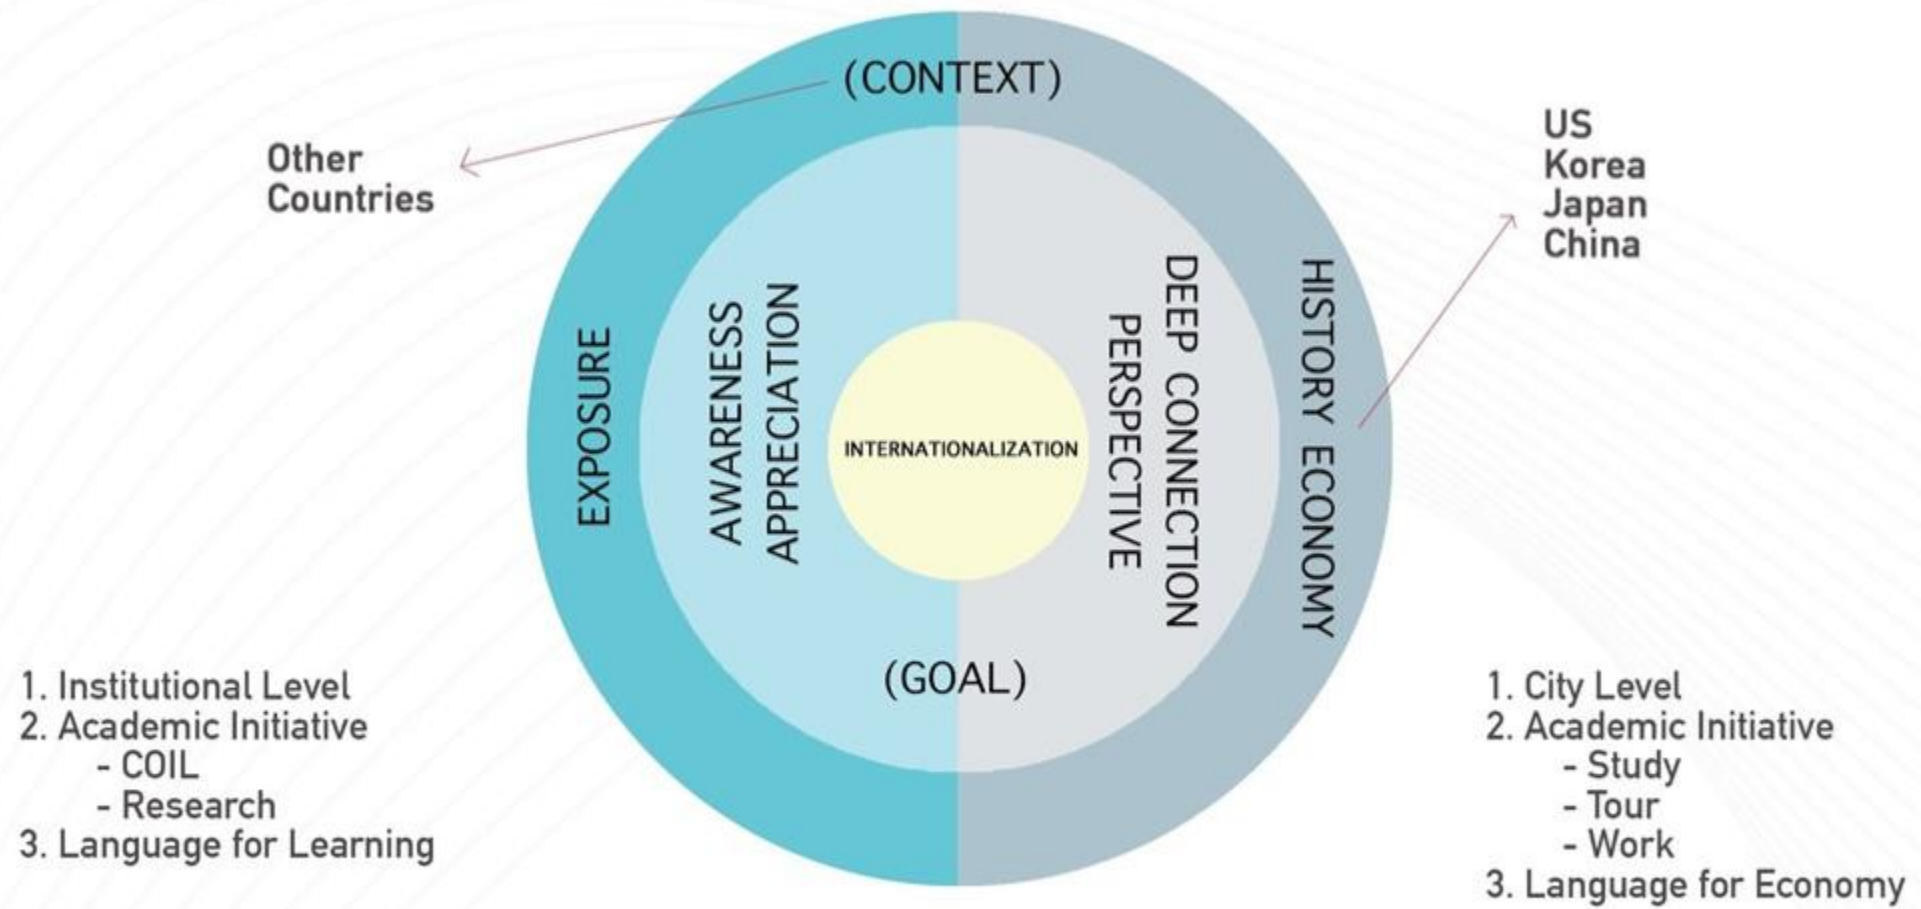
(CONTEXT)

Other Countries

US
Korea
Japan
China

EXPOSURE

AWARENESS
APPRECIATION

INTERNATIONALIZATION

DEEP CONNECTION
PERSPECTIVE

HISTORY ECONOMY

(GOAL)

1. Institutional Level
2. Academic Initiative
- COIL
- Research
3. Language for Learning

1. City Level
2. Academic Initiative
- Study
- Tour
- Work
3. Language for Economy